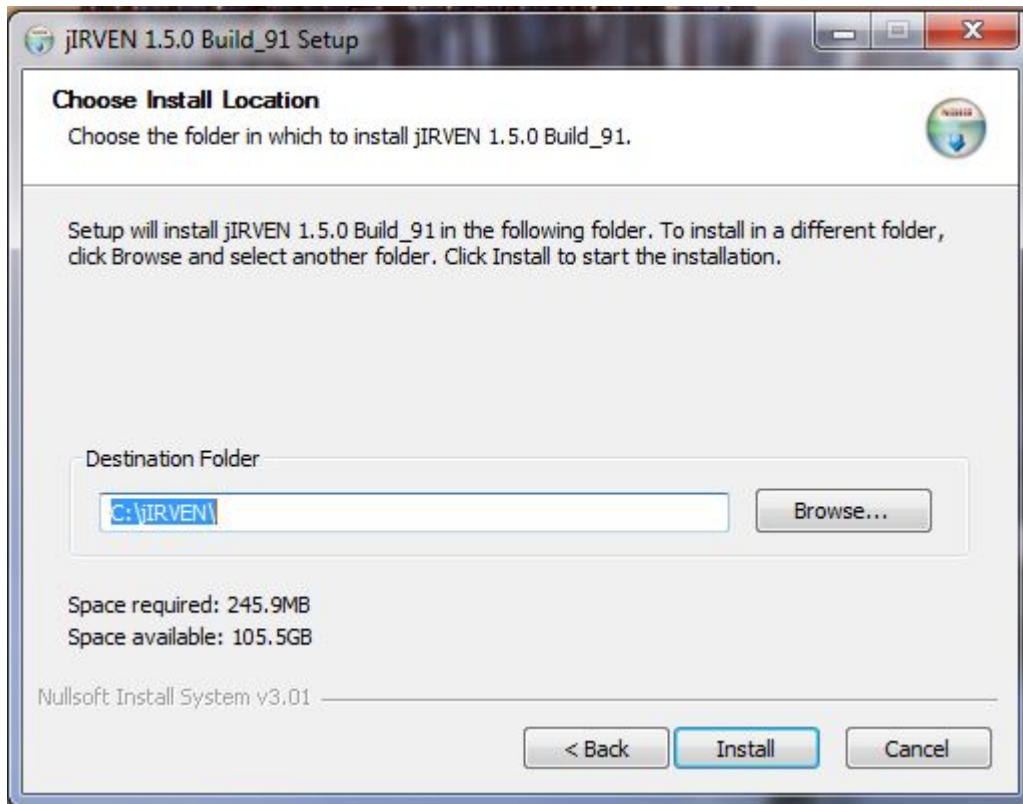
jIRVEN 1.5.0 Build_91 Setup

Choose Install Location

Choose the folder in which to install jIRVEN 1.5.0 Build_91.

Setup will install jIRVEN 1.5.0 Build_91 in the following folder. To install in a different folder, click Browse and select another folder. Click Install to start the installation.

Destination Folder

C:\jIRVEN\

Browse...

Space required: 245.9MB
Space available: 105.5GB

Nullsoft Install System v3.01

< Back

Install

Cancel